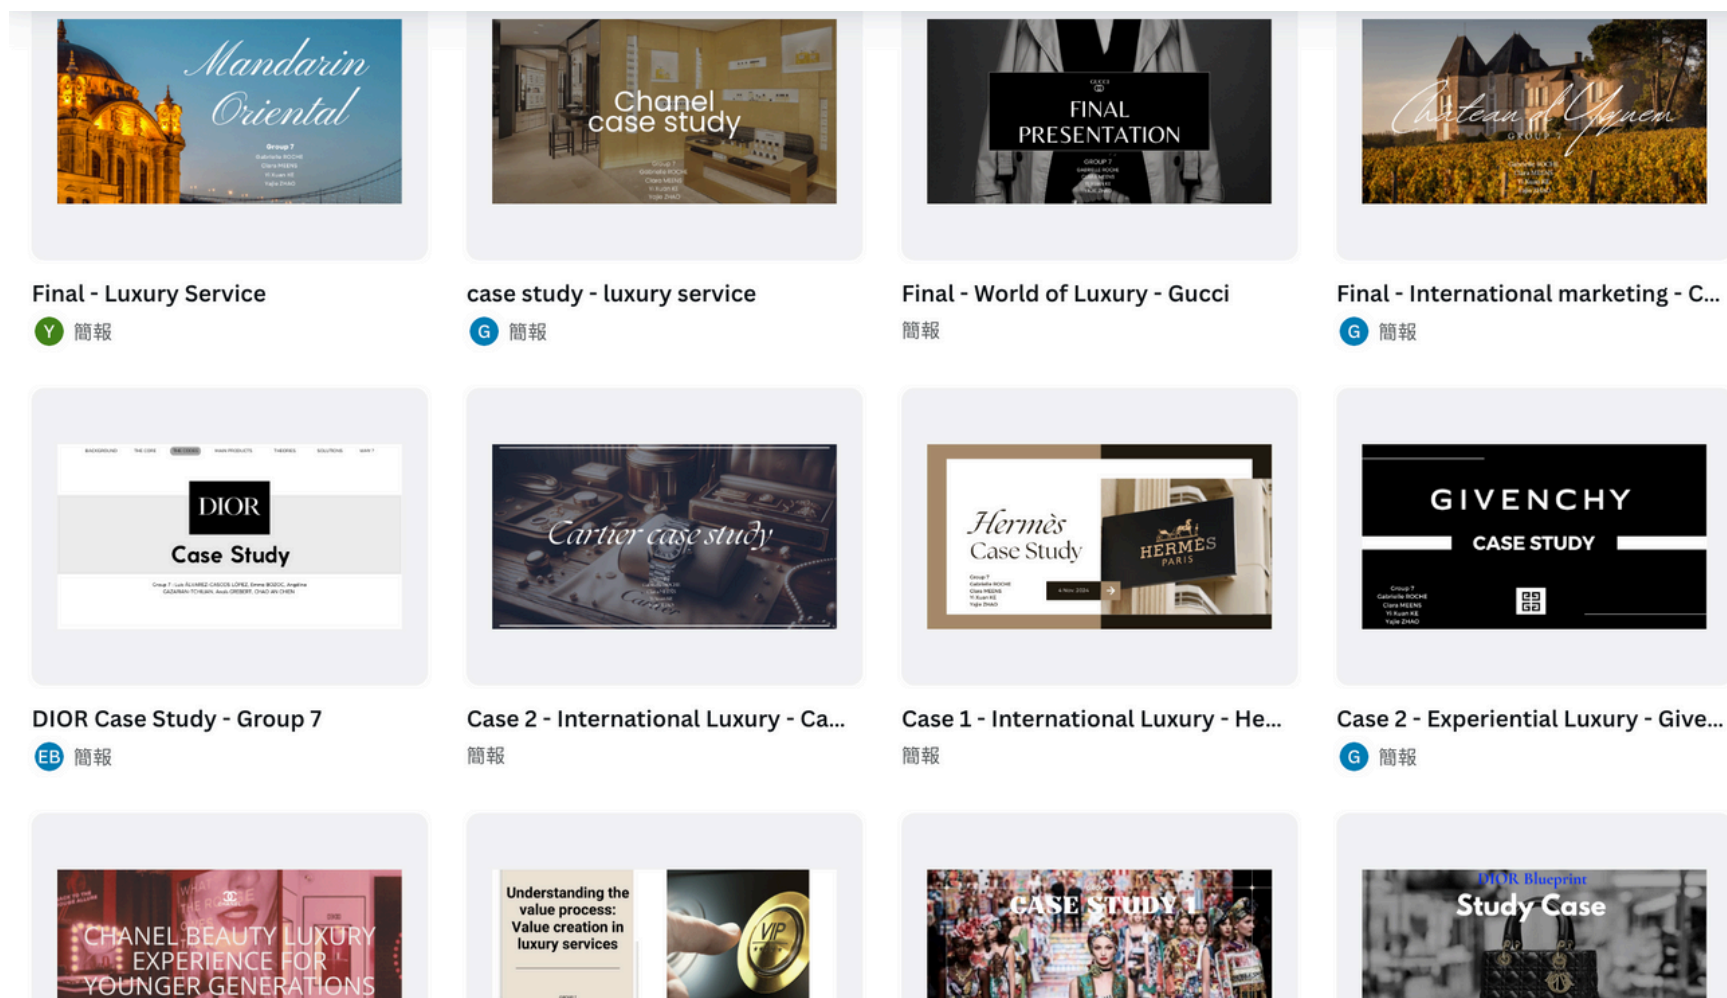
Mandarin Oriental

Group 7
Gabrielle ROCHE
Clara MEENS
Yi Kuan KE
Yajie ZHAO

Chanel case study

FINAL PRESENTATION

Château d'Yquem

Final - Luxury Service
Y 簡報

case study - luxury service
G 簡報

Final - World of Luxury - Gucci
簡報

Final - International marketing - C...
G 簡報

DIOR
Case Study

Cartier case study

Hermès
Case Study

HERMÈS
PARIS

GIVENCHY
CASE STUDY

DIOR Case Study - Group 7
EB 簡報

Case 2 - International Luxury - Ca...
簡報

Case 1 - International Luxury - He...
簡報

Case 2 - Experiential Luxury - Give...
G 簡報

CHANEL BEAUTY LUXURY EXPERIENCE FOR YOUNGER GENERATIONS

Understanding the value process: Value creation in luxury services

VIP

CASE STUDY 1

DIOR Blueprint
Study Case